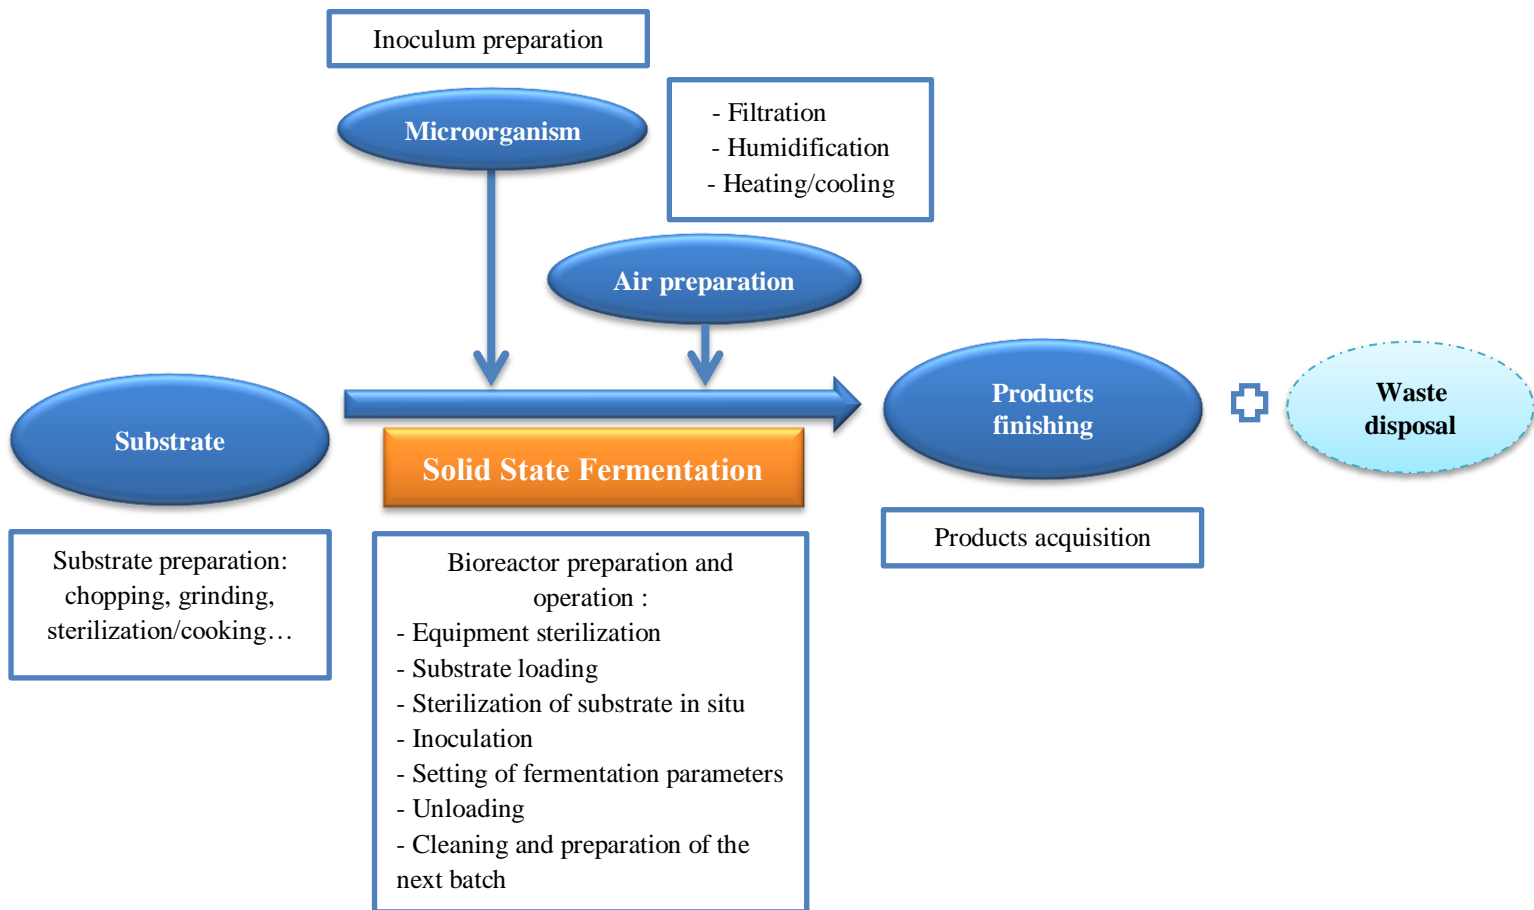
Inoculum preparation

Microorganism

- Filtration
- Humidification
- Heating/cooling

Air preparation

Substrate

Solid State Fermentation

Products finishing

Waste disposal

Substrate preparation: chopping, grinding, sterilization/cooking…

Bioreactor preparation and operation :
- Equipment sterilization
- Substrate loading
- Sterilization of substrate in situ
- Inoculation
- Setting of fermentation parameters
- Unloading
- Cleaning and preparation of the next batch

Products acquisition